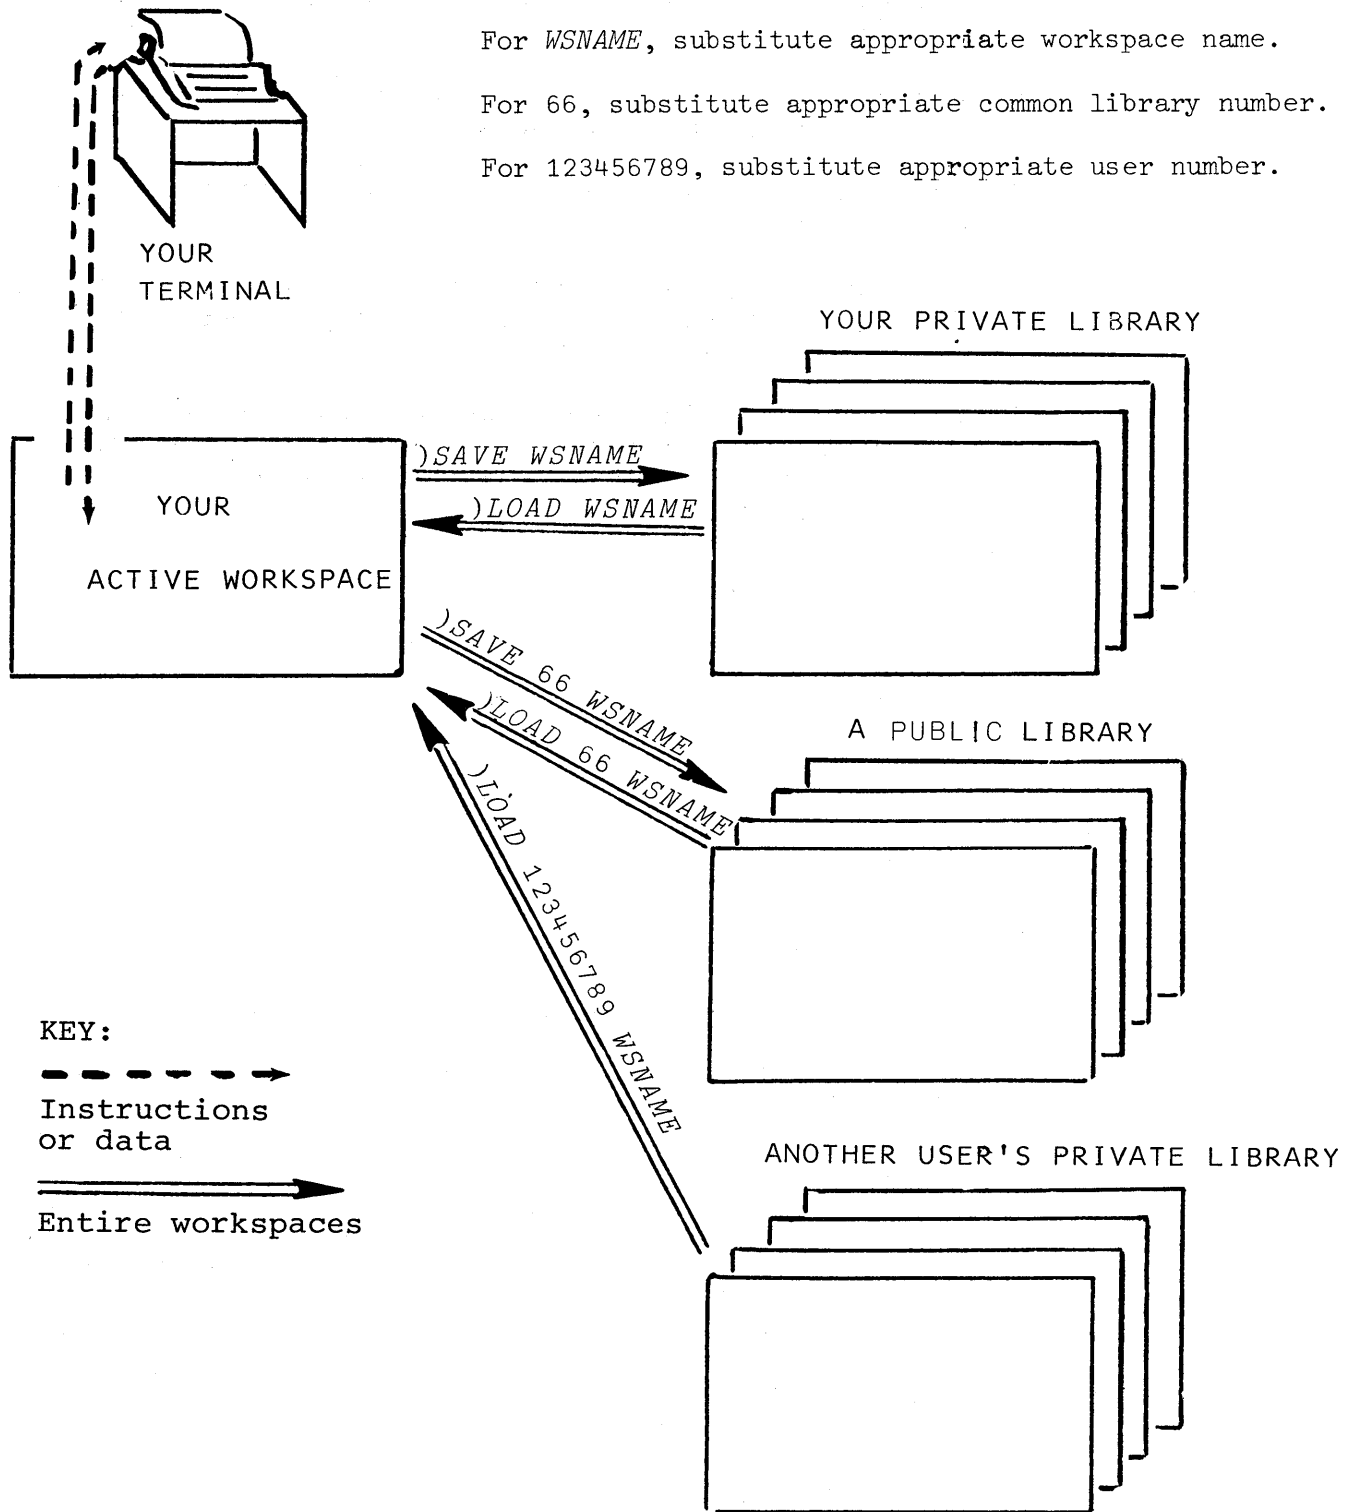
For *WSNAME*, substitute appropriate workspace name.

For 66, substitute appropriate common library number.

For 123456789, substitute appropriate user number.

YOUR TERMINAL

YOUR PRIVATE LIBRARY

YOUR

ACTIVE WORKSPACE

)SAVE WSNAME

)LOAD WSNAME

)SAVE 66 WSNAME

)LOAD 66 WSNAME

A PUBLIC LIBRARY

)LOAD 123456789 WSNAME

KEY:

Instructions or data

Entire workspaces

ANOTHER USER'S PRIVATE LIBRARY